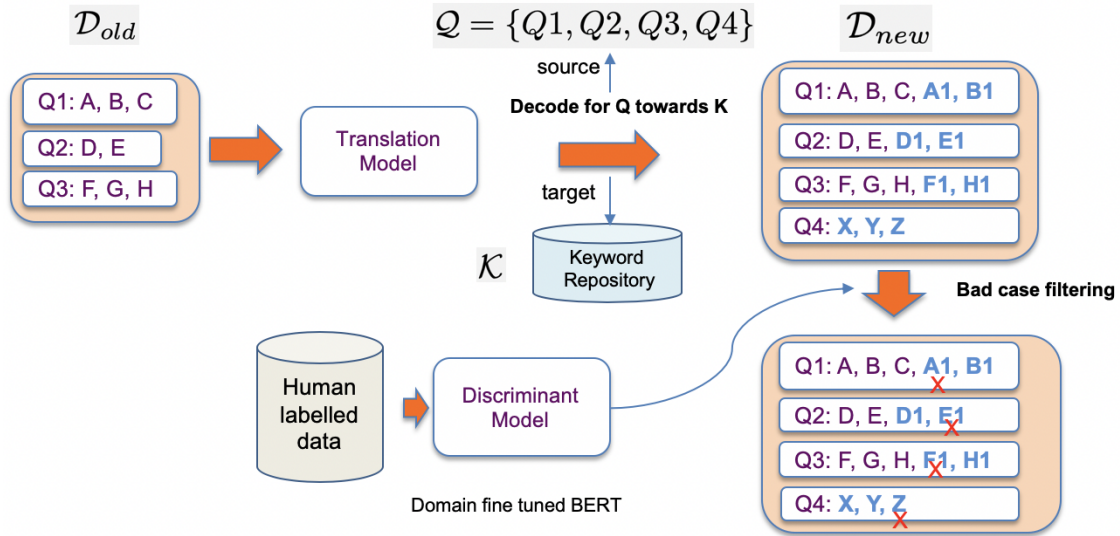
$\mathcal{D}_{old}$

Q1: A, B, C
Q2: D, E
Q3: F, G, H

Translation Model

$\mathcal{Q} = \{Q1, Q2, Q3, Q4\}$

source

Decode for Q towards K

target

$\mathcal{K}$

Keyword Repository

$\mathcal{D}_{new}$

Q1: A, B, C, A1, B1
Q2: D, E, D1, E1
Q3: F, G, H, F1, H1
Q4: X, Y, Z

Bad case filtering

Human labelled data

Discriminant Model

Domain fine tuned BERT

Q1: A, B, C, A1, B1
Q2: D, E, D1, E1
Q3: F, G, H, F1, H1
Q4: X, Y, Z